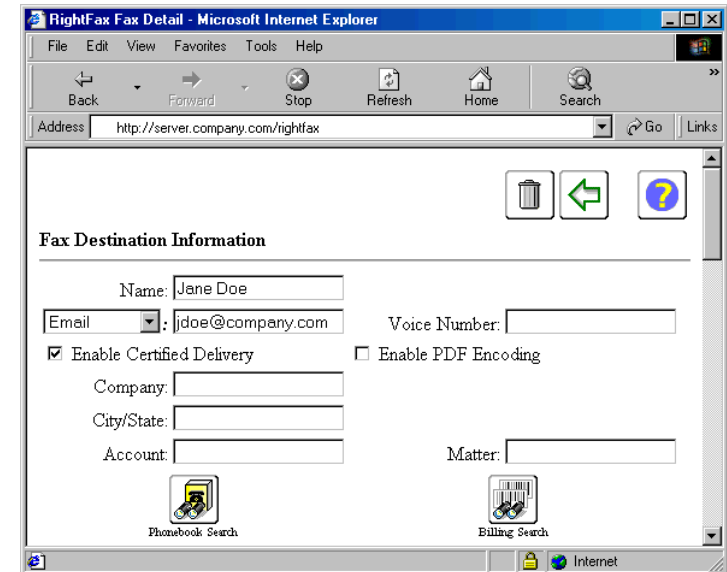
RightFax Fax Detail - Microsoft Internet Explorer

File Edit View Favorites Tools Help

Back Forward Stop Refresh Home Search

Address http://server.company.com/rightfax Go Links

Fax Destination Information

Name: Jane Doe

Email : jdoe@company.com Voice Number:

☑ Enable Certified Delivery ☐ Enable PDF Encoding

Company:

City/State:

Account: Matter:

Phonebook Search Billing Search

Internet